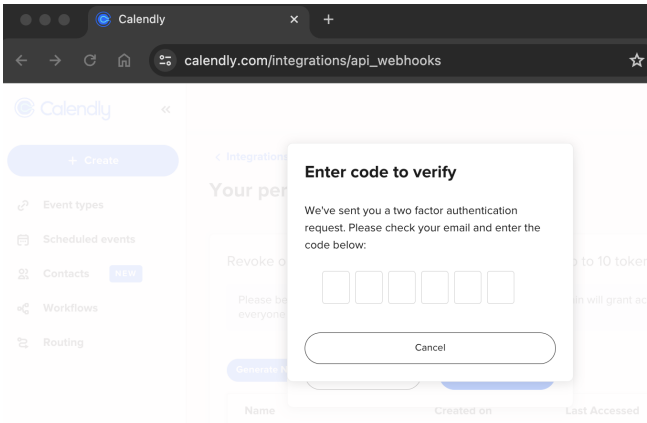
Calendly

calendly.com/integrations/api_webhooks

Calendly

+ Create

Event types

Scheduled events

Contacts NEW

Workflows

Routing

< Integrations

Your per

Revoke o

Please be everyone

p to 10 toker

in will grant ac

Generate N

Name

Created on

Last Accessed

Enter code to verify

We've sent you a two factor authentication request. Please check your email and enter the code below:

Cancel